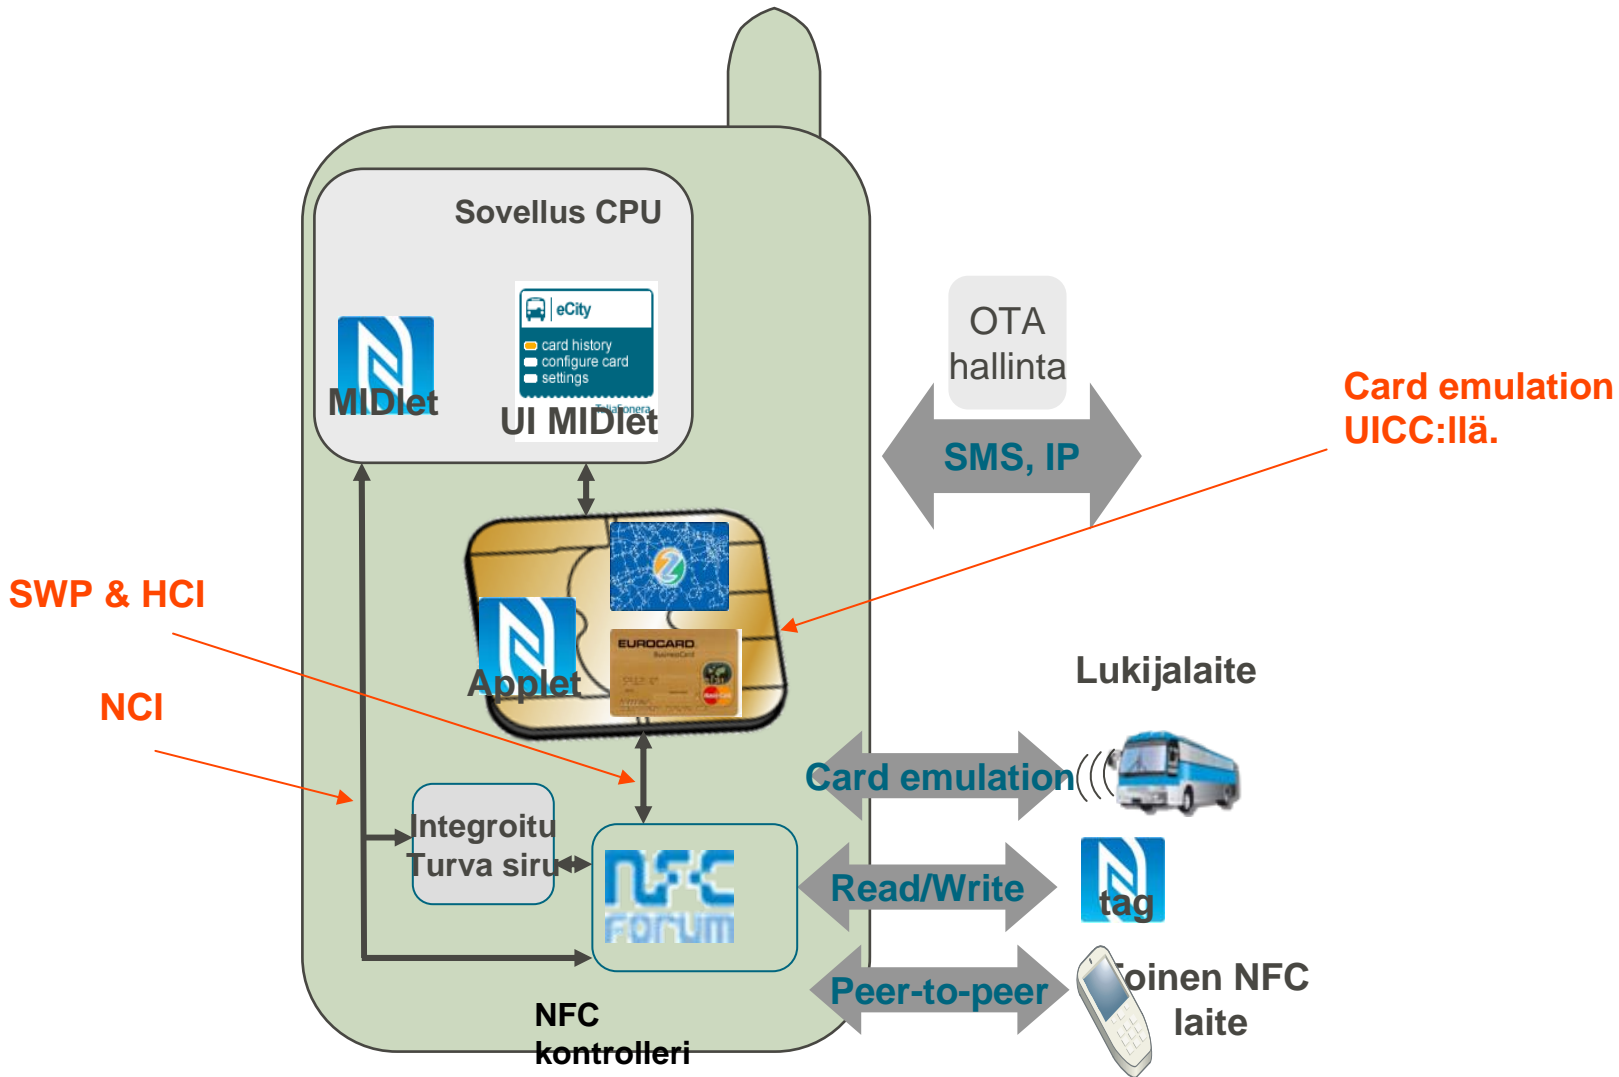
Sovellus CPU

eCity
card history
configure card
settings

MIDlet

UI MIDlet

OTA
hallinta

SMS, IP

Card emulation
UICC:llä.

SWP & HCI

NCI

EUROCARD

Applet

Lukijalaite

Card emulation

Integroitu
Turva siru

Read/Write

tag

Peer-to-peer

Toinen NFC
laite

NFC
kontrolleri